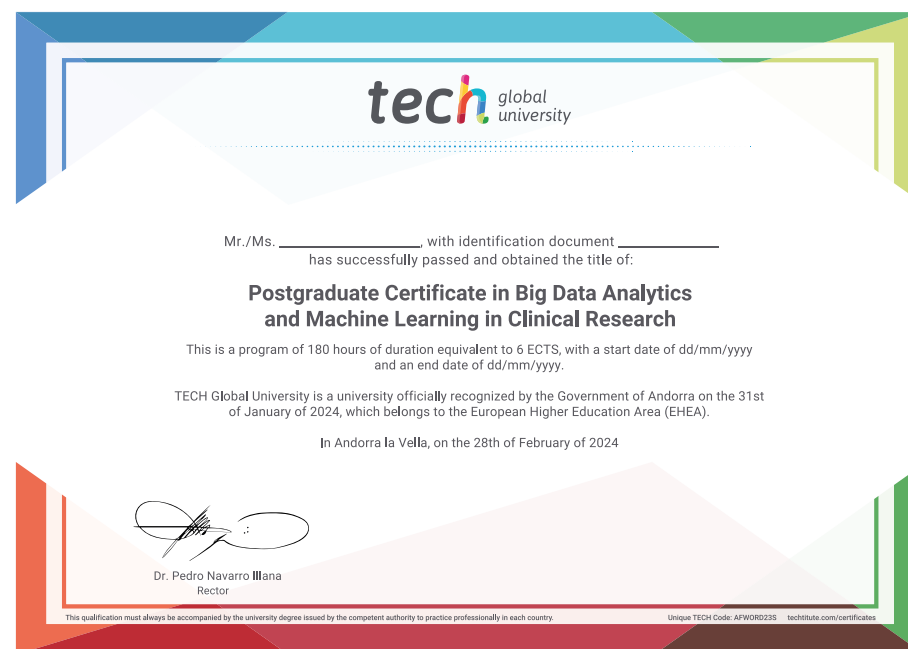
tech global university

Mr./Ms. ____________________, with identification document ______________
has successfully passed and obtained the title of:

Postgraduate Certificate in Big Data Analytics and Machine Learning in Clinical Research

This is a program of 180 hours of duration equivalent to 6 ECTS, with a start date of dd/mm/yyyy and an end date of dd/mm/yyyy.

TECH Global University is a university officially recognized by the Government of Andorra on the 31st of January of 2024, which belongs to the European Higher Education Area (EHEA).

In Andorra la Vella, on the 28th of February of 2024

Dr. Pedro Navarro Illana
Rector

This qualification must always be accompanied by the university degree issued by the competent authority to practice professionally in each country.

Unique TECH Code: AFWORD23S techtitute.com/certificates